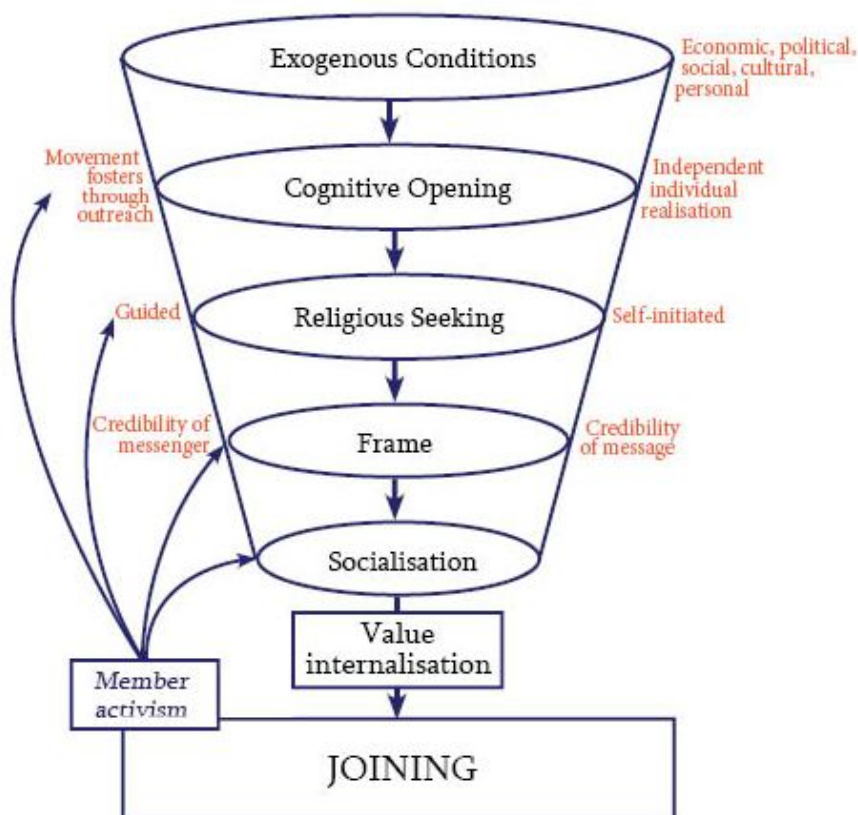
Exogenous Conditions

Economic, political, social, cultural, personal

Movement fosters through outreach

Cognitive Opening

Independent individual realisation

Guided

Religious Seeking

Self-initiated

Credibility of messenger

Frame

Credibility of message

Socialisation

Value internalisation

Member activism

JOINING